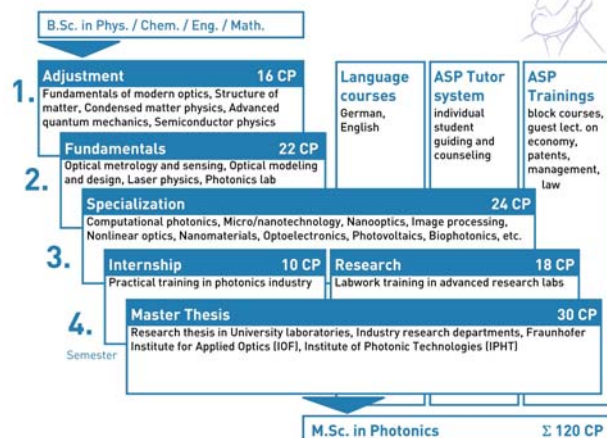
B.Sc. in Phys. / Chem. / Eng. / Math.

1.

Adjustment 16 CP

Fundamentals of modern optics, Structure of matter, Condensed matter physics, Advanced quantum mechanics, Semiconductor physics

Language courses

German, English

ASP Tutor system

individual student guiding and counseling

ASP Trainings

block courses, guest lect. on economy, patents, management, law

2.

Fundamentals 22 CP

Optical metrology and sensing, Optical modeling and design, Laser physics, Photonics lab

Specialization 24 CP

Computational photonics, Micro/nanotechnology, Nanooptics, Image processing, Nonlinear optics, Nanomaterials, Optoelectronics, Photovoltaics, Biophotonics, etc.

3.

Internship 10 CP

Practical training in photonics industry

Research 18 CP

Labwork training in advanced research labs

4.

Semester

Master Thesis 30 CP

Research thesis in University laboratories, Industry research departments, Fraunhofer Institute for Applied Optics (IOF), Institute of Photonic Technologies (IPHT)

M.Sc. in Photonics $\Sigma$ 120 CP